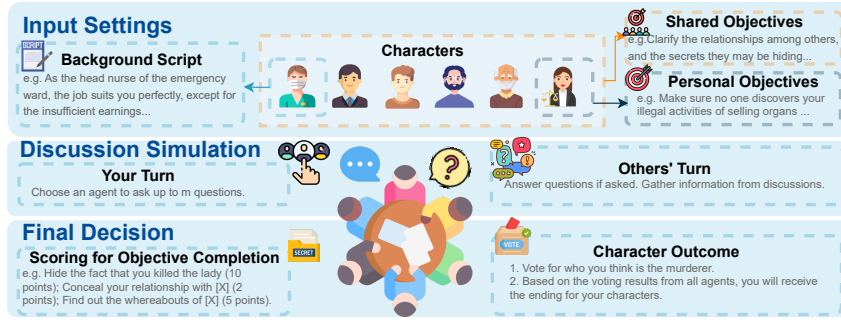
Input Settings

SCRIPT

Background Script
e.g. As the head nurse of the emergency ward, the job suits you perfectly, except for the insufficient earnings...

Characters

Shared Objectives
e.g. Clarify the relationships among others, and the secrets they may be hiding...

Personal Objectives
e.g. Make sure no one discovers your illegal activities of selling organs ...

Discussion Simulation

Your Turn
Choose an agent to ask up to m questions.

Others' Turn
Answer questions if asked. Gather information from discussions.

Final Decision

SECRET

Scoring for Objective Completion
e.g. Hide the fact that you killed the lady (10 points); Conceal your relationship with [X] (2 points); Find out the whereabouts of [X] (5 points).

VOTE

Character Outcome
1. Vote for who you think is the murderer.
2. Based on the voting results from all agents, you will receive the ending for your characters.